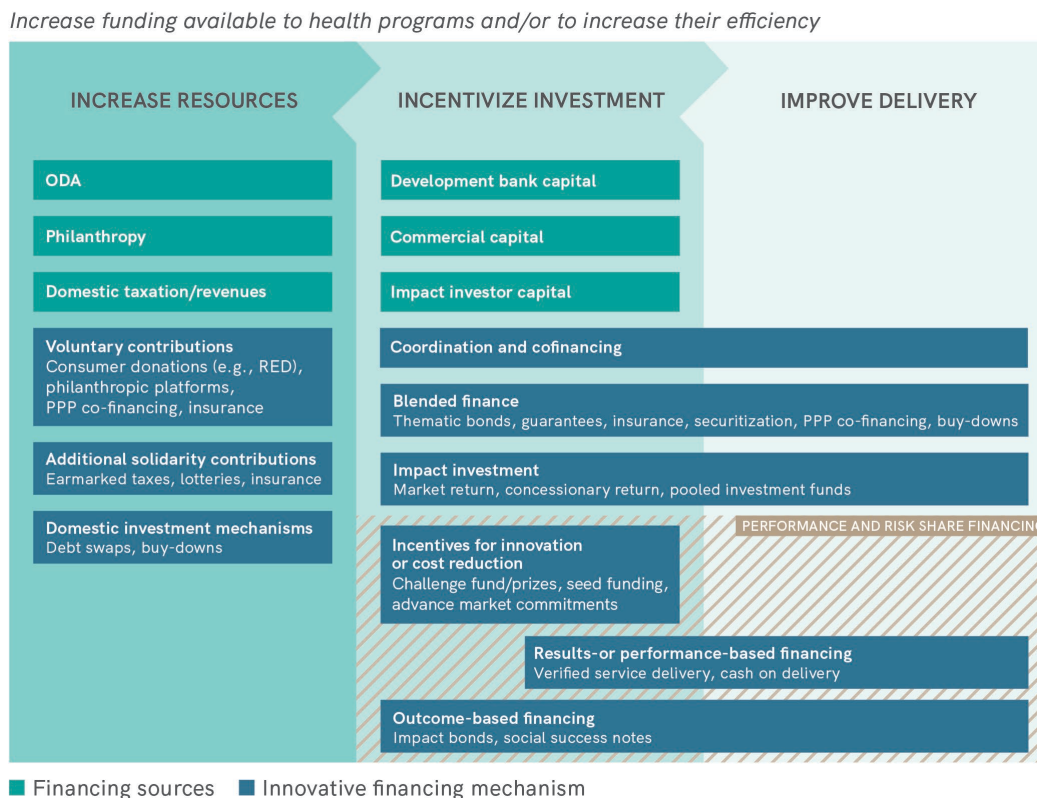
Increase funding available to health programs and/or to increase their efficiency

INCREASE RESOURCES

INCENTIVIZE INVESTMENT

IMPROVE DELIVERY

ODA

Philanthropy

Domestic taxation/revenues

Voluntary contributions
Consumer donations (e.g., RED), philanthropic platforms, PPP co-financing, insurance

Additional solidarity contributions
Earmarked taxes, lotteries, insurance

Domestic investment mechanisms
Debt swaps, buy-downs

Development bank capital

Commercial capital

Impact investor capital

Coordination and cofinancing

Blended finance
Thematic bonds, guarantees, insurance, securitization, PPP co-financing, buy-downs

Impact investment
Market return, concessionary return, pooled investment funds

PERFORMANCE AND RISK SHARE FINANCIN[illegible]

Incentives for innovation or cost reduction
Challenge fund/prizes, seed funding, advance market commitments

Results-or performance-based financing
Verified service delivery, cash on delivery

Outcome-based financing
Impact bonds, social success notes

Financing sources

Innovative financing mechanism